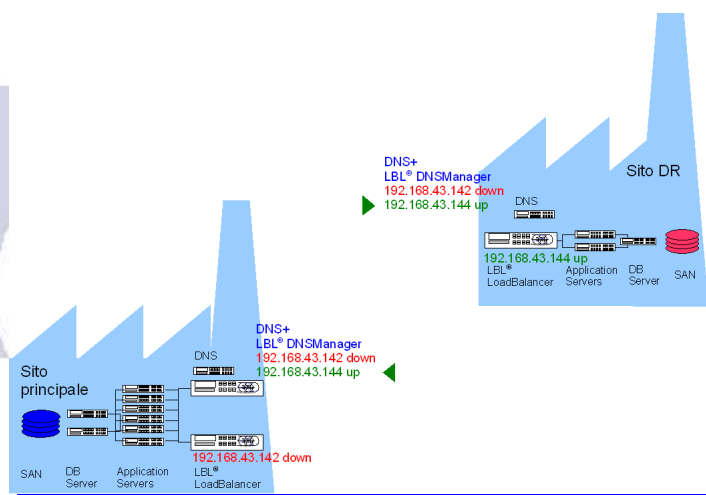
DNS+
LBL® DNSManager
192.168.43.142 down
192.168.43.144 up

Sito DR

DNS

192.168.43.144 up
LBL®
LoadBalancer

Application
Servers

DB
Server

SAN

DNS+
LBL® DNSManager
192.168.43.142 down
192.168.43.144 up

Sito
principale

DNS

SAN

DB
Server

Application
Servers

192.168.43.142 down
LBL®
LoadBalancer